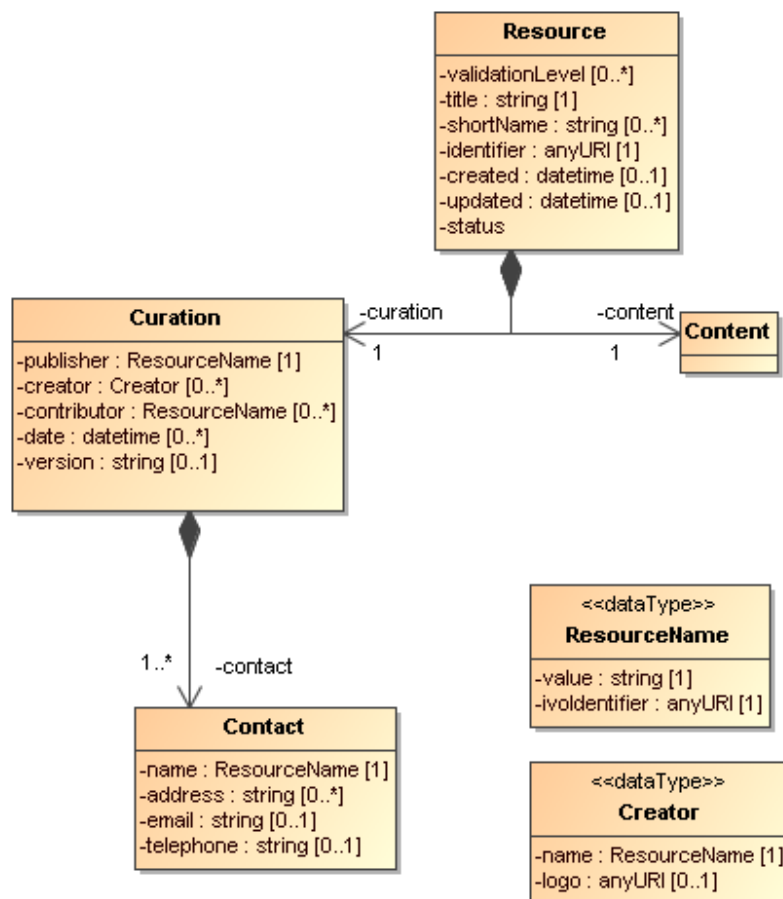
Resource

-validationLevel [0..*]
-title : string [1]
-shortName : string [0..*]
-identifier : anyURI [1]
-created : datetime [0..1]
-updated : datetime [0..1]
-status

Curation

-publisher : ResourceName [1]
-creator : Creator [0..*]
-contributor : ResourceName [0..*]
-date : datetime [0..*]
-version : string [0..1]

-curation
1

-content
1

Content

1..*
-contact

Contact

-name : ResourceName [1]
-address : string [0..*]
-email : string [0..1]
-telephone : string [0..1]

<<dataType>>
ResourceName

-value : string [1]
-ivoIdentifier : anyURI [1]

<<dataType>>
Creator

-name : ResourceName [1]
-logo : anyURI [0..1]